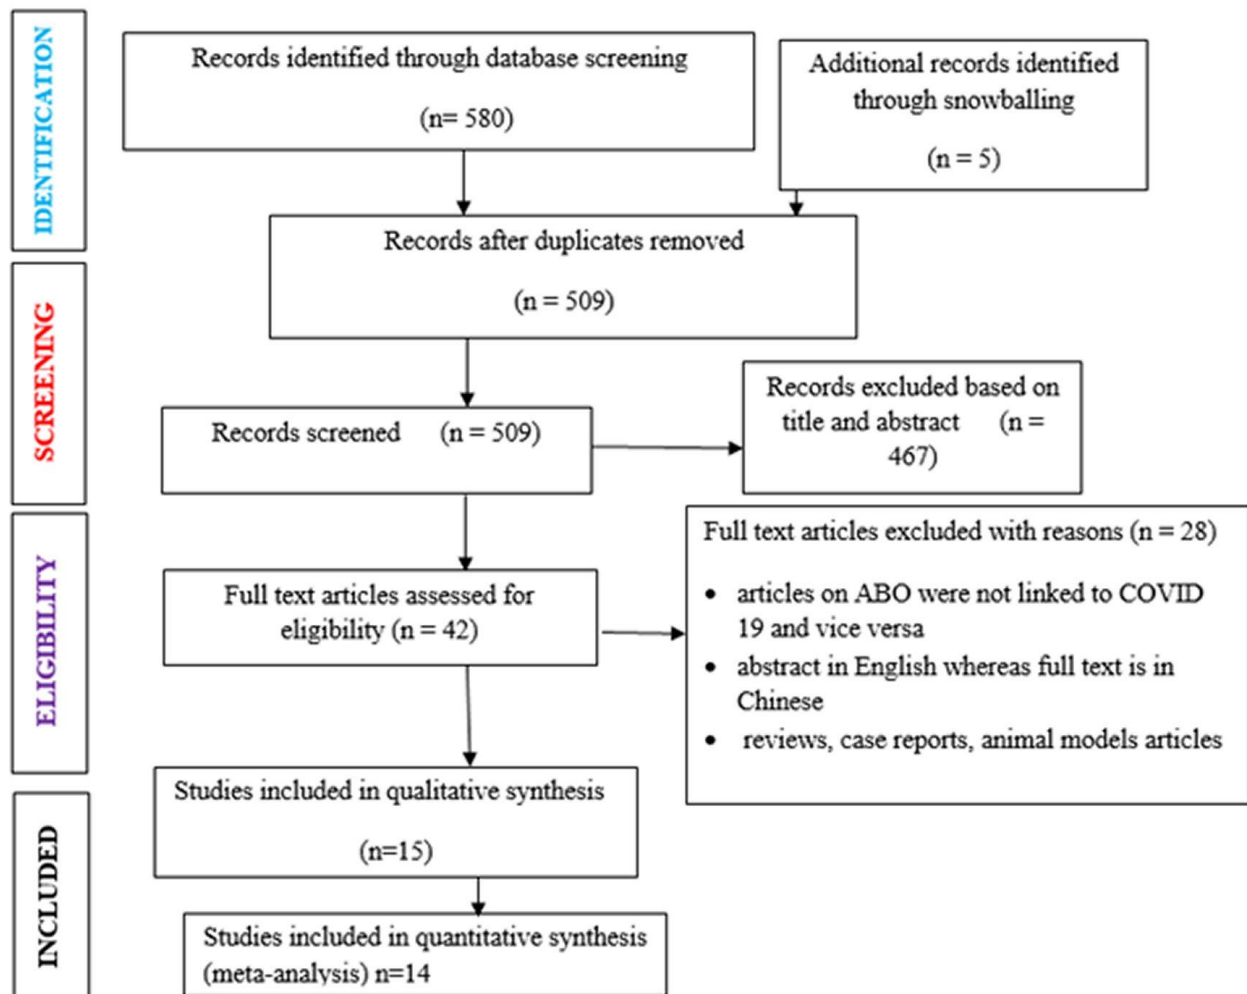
IDENTIFICATION

Records identified through database screening

(n= 580)

Additional records identified through snowballing

(n = 5)

Records after duplicates removed

(n = 509)

SCREENING

Records screened (n = 509)

Records excluded based on title and abstract (n = 467)

ELIGIBILITY

Full text articles assessed for eligibility (n = 42)

Full text articles excluded with reasons (n = 28)

- articles on ABO were not linked to COVID 19 and vice versa
- abstract in English whereas full text is in Chinese
- reviews, case reports, animal models articles

INCLUDED

Studies included in qualitative synthesis

(n=15)

Studies included in quantitative synthesis (meta-analysis) n=14